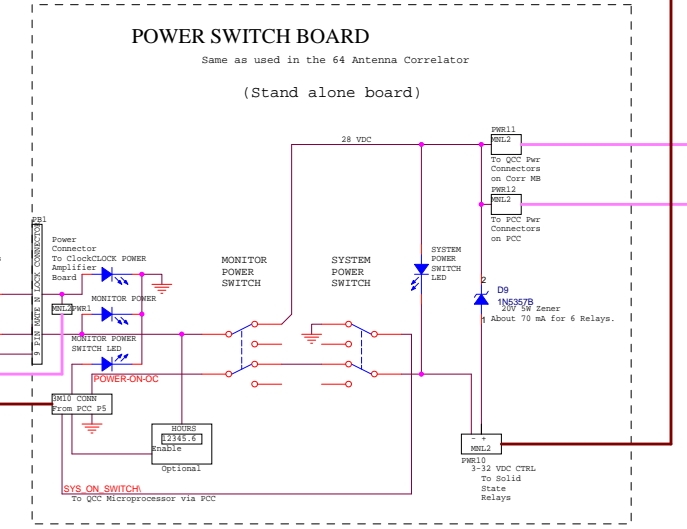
POWER SWITCH BOARD

Same as used in the 64 Antenna Correlator

(Stand alone board)

28 VDC

PWR11
MNL2
To QCC Pwr Connectors on Corr MB

PWR12
MNL2
To PCC Pwr Connectors on PCC

PB1
9 PIN MATE N LOCK CONNECTOR

Power Connector To Clock Amplifier Board

CLOCK POWER

MNL2 PWR1

MONITOR POWER

MONITOR POWER SWITCH LED

MONITOR POWER SWITCH

SYSTEM POWER SWITCH

SYSTEM POWER SWITCH LED

2
D9
1N5357B
20V 5W Zener
About 70 mA for 6 Relays.
1

POWER-ON-OC

3M10 CONN
From PCC P5

HOURS
12345.6
Enable
Optional

- +
MNL2
PWR10
3-32 VDC CTRL
To Solid State Relays

SYS_ON_SWITCH\
To QCC Microprocessor via PCC